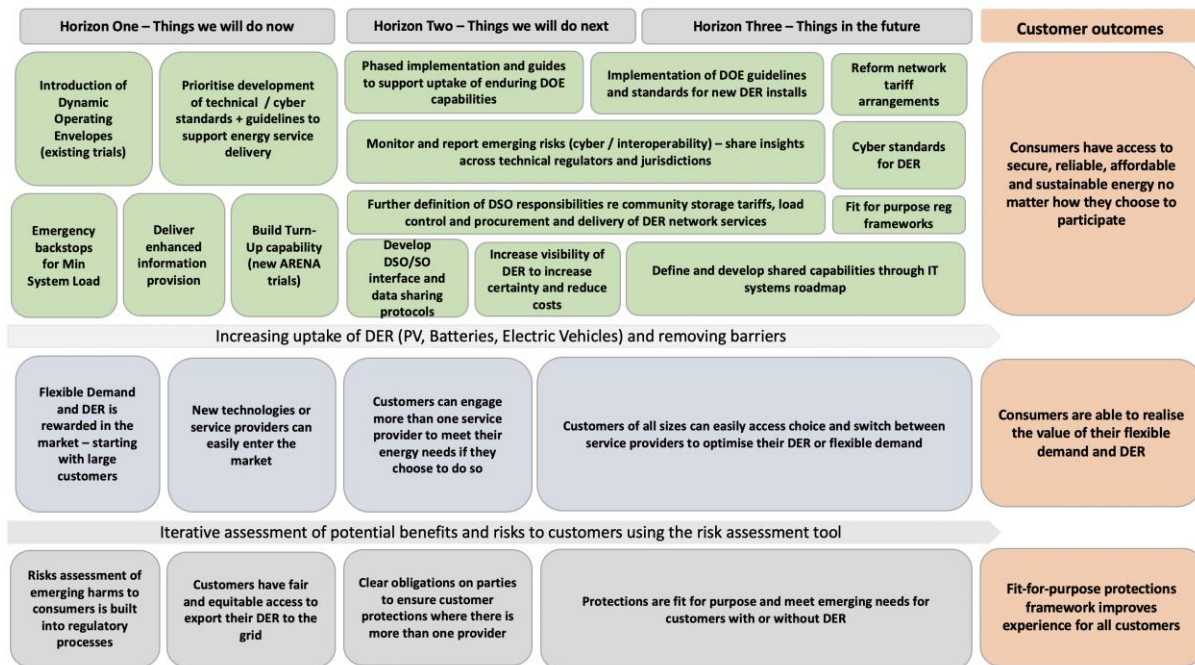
Horizon One – Things we will do now

Horizon Two – Things we will do next

Horizon Three – Things in the future

Customer outcomes

Introduction of Dynamic Operating Envelopes (existing trials)

Prioritise development of technical / cyber standards + guidelines to support energy service delivery

Phased implementation and guides to support uptake of enduring DOE capabilities

Implementation of DOE guidelines and standards for new DER installs

Reform network tariff arrangements

Monitor and report emerging risks (cyber / interoperability) – share insights across technical regulators and jurisdictions

Cyber standards for DER

Consumers have access to secure, reliable, affordable and sustainable energy no matter how they choose to participate

Emergency backstops for Min System Load

Deliver enhanced information provision

Build Turn-Up capability (new ARENA trials)

Further definition of DSO responsibilities re community storage tariffs, load control and procurement and delivery of DER network services

Fit for purpose reg frameworks

Develop DSO/SO interface and data sharing protocols

Increase visibility of DER to increase certainty and reduce costs

Define and develop shared capabilities through IT systems roadmap

Increasing uptake of DER (PV, Batteries, Electric Vehicles) and removing barriers

Flexible Demand and DER is rewarded in the market – starting with large customers

New technologies or service providers can easily enter the market

Customers can engage more than one service provider to meet their energy needs if they choose to do so

Customers of all sizes can easily access choice and switch between service providers to optimise their DER or flexible demand

Consumers are able to realise the value of their flexible demand and DER

Iterative assessment of potential benefits and risks to customers using the risk assessment tool

Risks assessment of emerging harms to consumers is built into regulatory processes

Customers have fair and equitable access to export their DER to the grid

Clear obligations on parties to ensure customer protections where there is more than one provider

Protections are fit for purpose and meet emerging needs for customers with or without DER

Fit-for-purpose protections framework improves experience for all customers